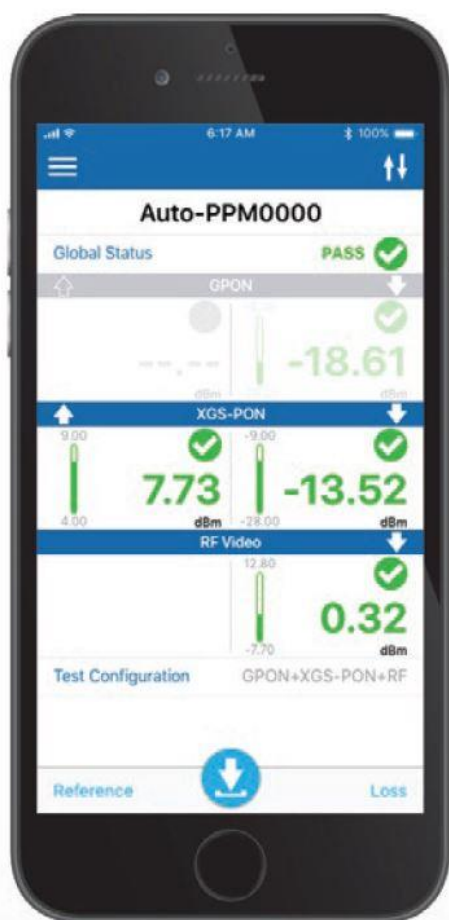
6:17 AM
100%

Auto-PPM0000

Global Status PASS

GPON

--.--
dBm

-18.61
dBm

XGS-PON

9.00
4.00
7.73
dBm

-9.00
-28.00
-13.52
dBm

RF Video

12.80
-7.70
0.32
dBm

Test Configuration GPON+XGS-PON+RF

Reference Loss